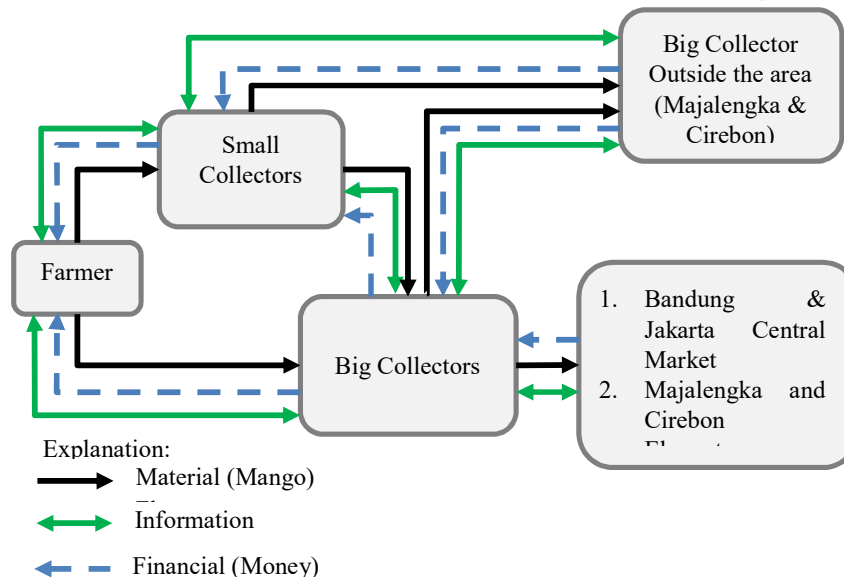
Big Collector Outside the area (Majalengka & Cirebon)

Small Collectors

Farmer

Big Collectors

1. Bandung & Jakarta Central Market
2. Majalengka and Cirebon
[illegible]

Explanation:
Material (Mango)
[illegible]
Information
Financial (Money)